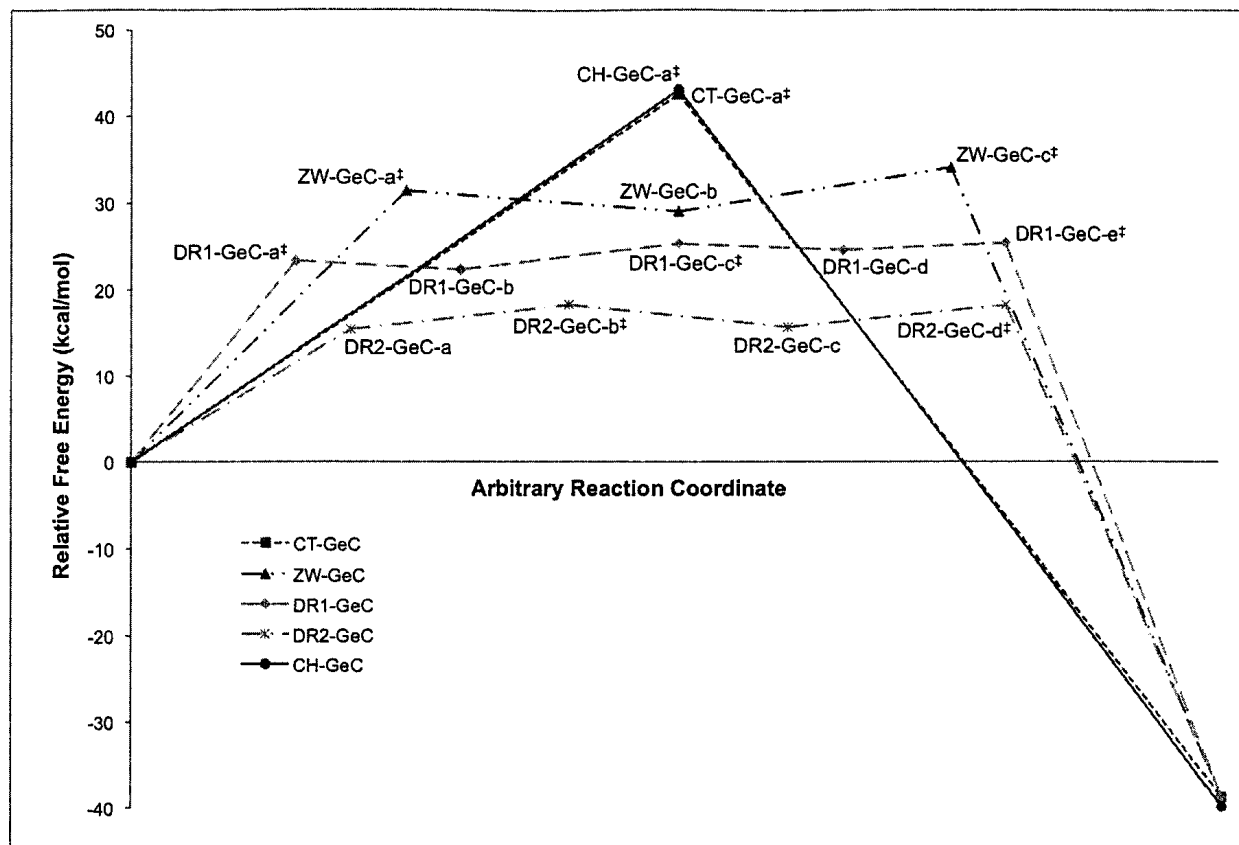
50
40
30
20
10
0
-10
-20
-30
-40

Relative Free Energy (kcal/mol)

CH-GeC-a‡
CT-GeC-a‡
ZW-GeC-a‡
ZW-GeC-b
ZW-GeC-c‡
DR1-GeC-a‡
DR1-GeC-b
DR1-GeC-c‡
DR1-GeC-d
DR1-GeC-e‡
DR2-GeC-a
DR2-GeC-b‡
DR2-GeC-c
DR2-GeC-d‡

Arbitrary Reaction Coordinate

CT-GeC
ZW-GeC
DR1-GeC
DR2-GeC
CH-GeC